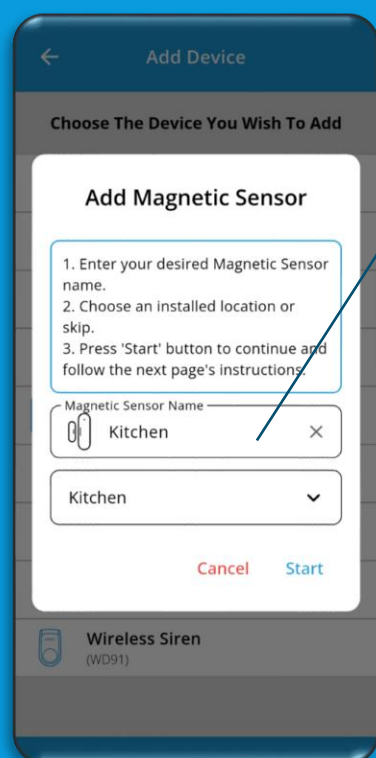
Add Device

Choose The Device You Wish To Add

Add Magnetic Sensor

1. Enter your desired Magnetic Sensor name.
2. Choose an installed location or skip.
3. Press 'Start' button to continue and follow the next page's instructions.

Magnetic Sensor Name
Kitchen

Kitchen

Cancel Start

Wireless Siren
(WD91)